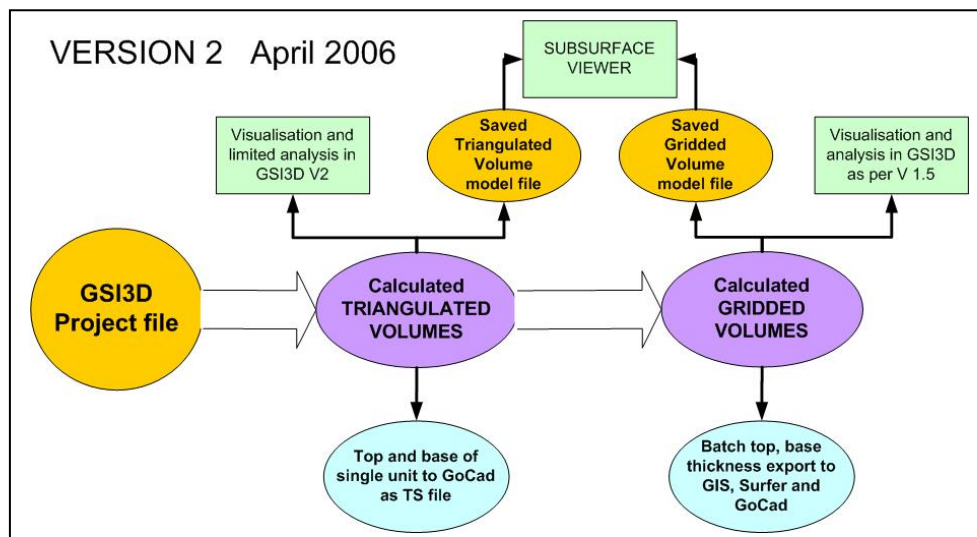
VERSION 2 April 2006

SUBSURFACE VIEWER

Visualisation and limited analysis in GSI3D V2

Saved Triangulated Volume model file

Saved Gridded Volume model file

Visualisation and analysis in GSI3D as per V 1.5

GSI3D Project file

Calculated TRIANGULATED VOLUMES

Calculated GRIDDED VOLUMES

Top and base of single unit to GoCad as TS file

Batch top, base thickness export to GIS, Surfer and GoCad